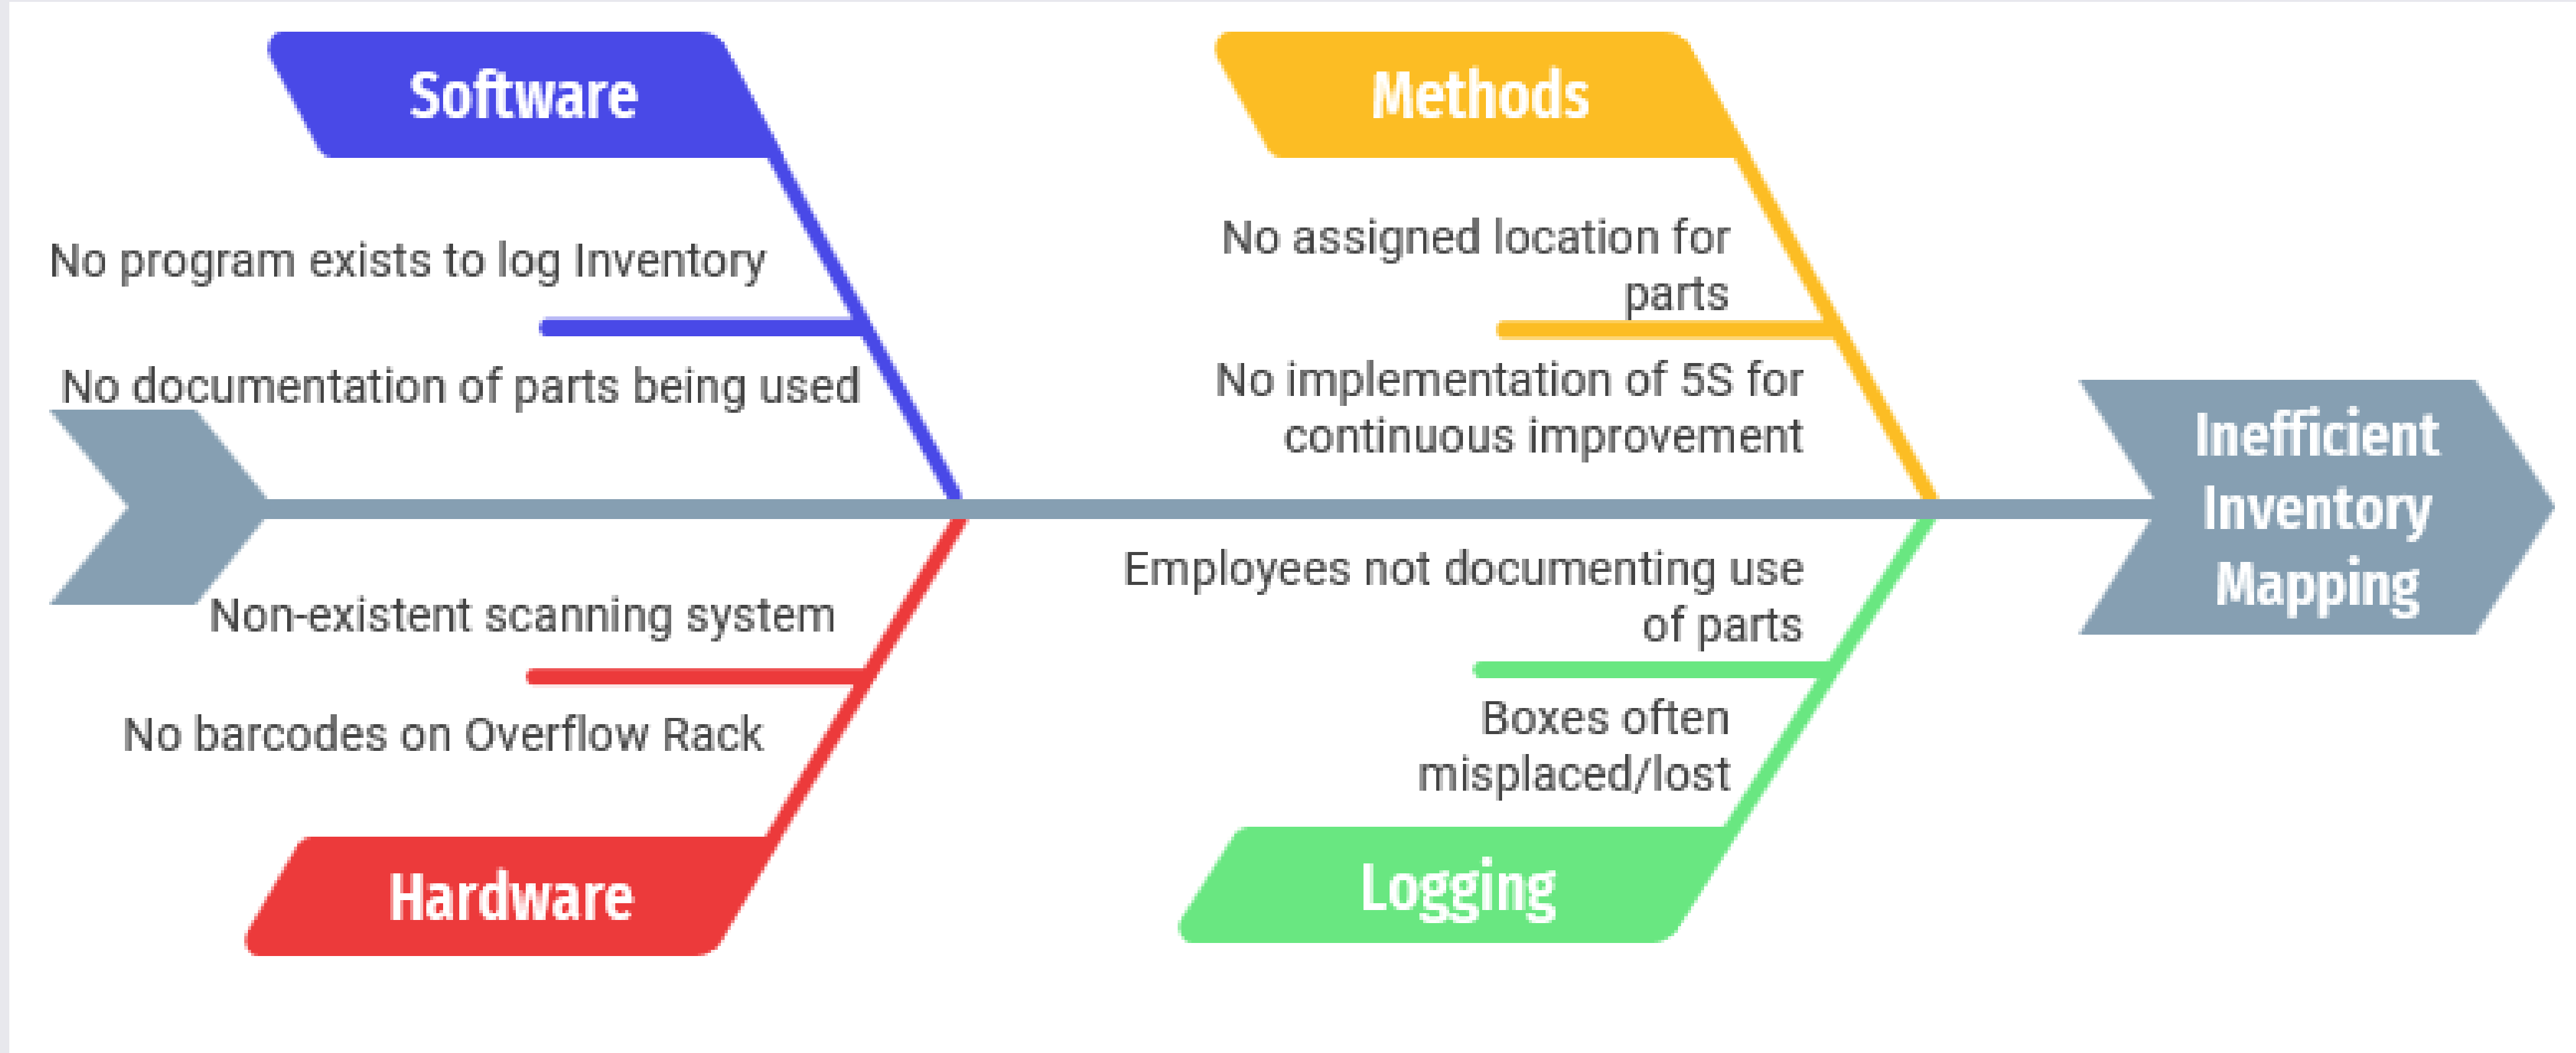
Software

No program exists to log Inventory

No documentation of parts being used

Methods

No assigned location for parts

No implementation of 5S for continuous improvement

Inefficient Inventory Mapping

Non-existent scanning system

No barcodes on Overflow Rack

Hardware

Employees not documenting use of parts

Boxes often misplaced/lost

Logging